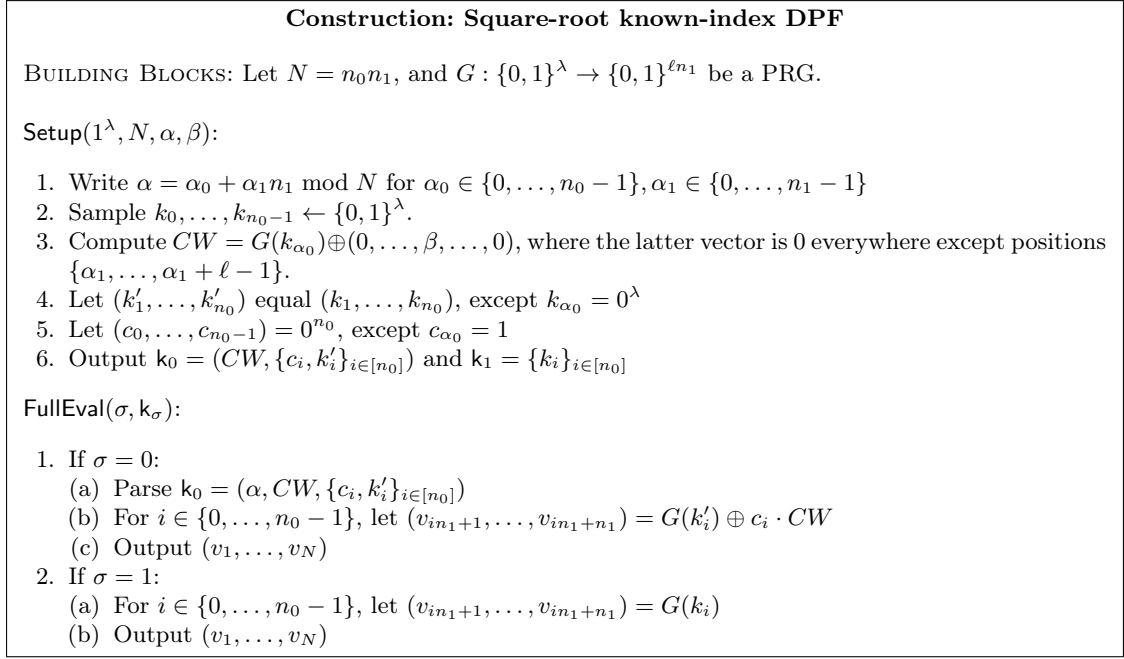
**Construction: Square-root known-index DPF**

BUILDING BLOCKS: Let $N = n_0 n_1$, and $G : \{0,1\}^\lambda \to \{0,1\}^{\ell n_1}$ be a PRG.

$\mathsf{Setup}(1^\lambda, N, \alpha, \beta)$:

1. Write $\alpha = \alpha_0 + \alpha_1 n_1 \bmod N$ for $\alpha_0 \in \{0, \ldots, n_0 - 1\}, \alpha_1 \in \{0, \ldots, n_1 - 1\}$
2. Sample $k_0, \ldots, k_{n_0-1} \leftarrow \{0,1\}^\lambda$.
3. Compute $CW = G(k_{\alpha_0}) \oplus (0, \ldots, \beta, \ldots, 0)$, where the latter vector is 0 everywhere except positions $\{\alpha_1, \ldots, \alpha_1 + \ell - 1\}$.
4. Let $(k'_1, \ldots, k'_{n_0})$ equal $(k_1, \ldots, k_{n_0})$, except $k_{\alpha_0} = 0^\lambda$
5. Let $(c_0, \ldots, c_{n_0-1}) = 0^{n_0}$, except $c_{\alpha_0} = 1$
6. Output $\mathsf{k}_0 = (CW, \{c_i, k'_i\}_{i \in [n_0]})$ and $\mathsf{k}_1 = \{k_i\}_{i \in [n_0]}$

$\mathsf{FullEval}(\sigma, \mathsf{k}_\sigma)$:

1. If $\sigma = 0$:
(a) Parse $\mathsf{k}_0 = (\alpha, CW, \{c_i, k'_i\}_{i \in [n_0]})$
(b) For $i \in \{0, \ldots, n_0 - 1\}$, let $(v_{in_1+1}, \ldots, v_{in_1+n_1}) = G(k'_i) \oplus c_i \cdot CW$
(c) Output $(v_1, \ldots, v_N)$
2. If $\sigma = 1$:
(a) For $i \in \{0, \ldots, n_0 - 1\}$, let $(v_{in_1+1}, \ldots, v_{in_1+n_1}) = G(k_i)$
(b) Output $(v_1, \ldots, v_N)$